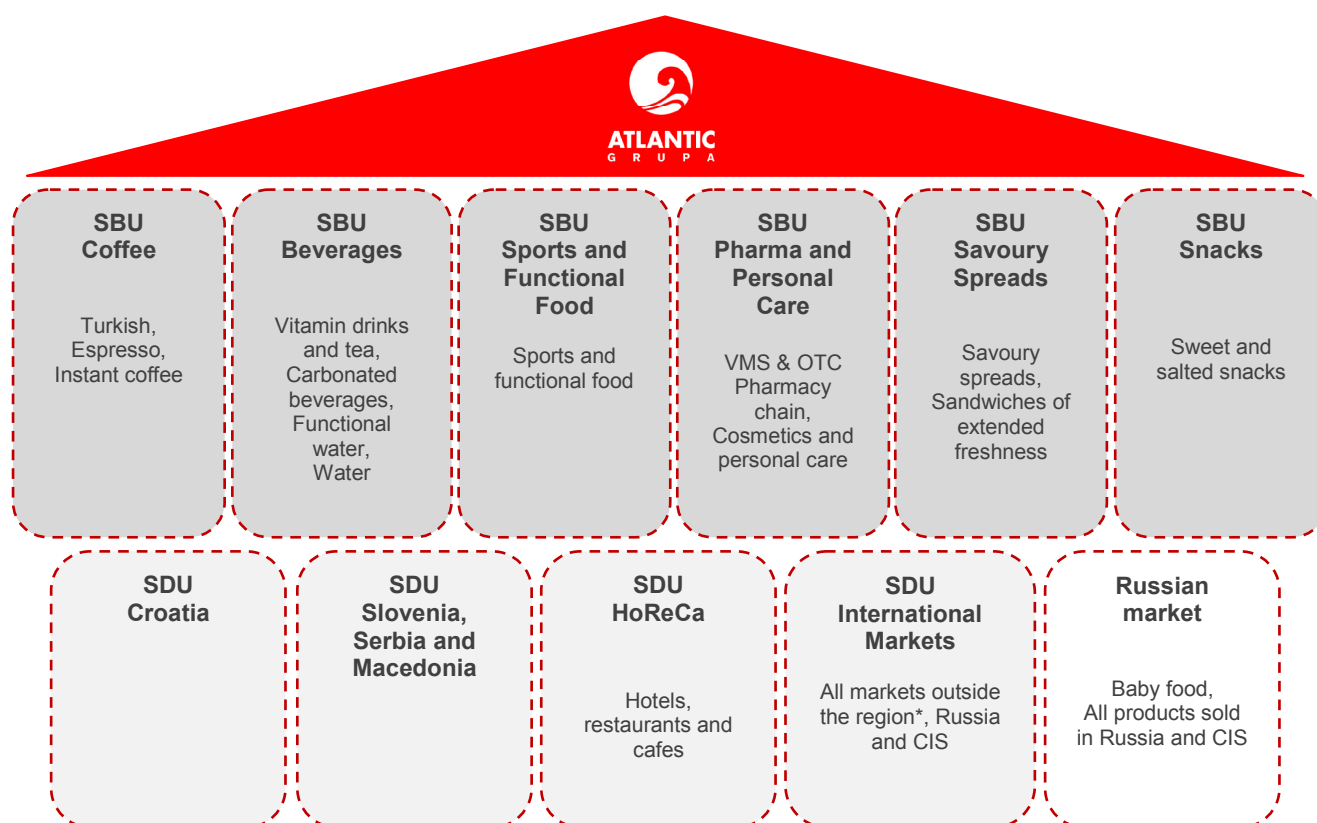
ATLANTIC
GRUPA

SBU
Coffee

Turkish, Espresso, Instant coffee

SBU
Beverages

Vitamin drinks and tea, Carbonated beverages, Functional water, Water

SBU
Sports and Functional Food

Sports and functional food

SBU
Pharma and Personal Care

VMS & OTC Pharmacy chain, Cosmetics and personal care

SBU
Savoury Spreads

Savoury spreads, Sandwiches of extended freshness

SBU
Snacks

Sweet and salted snacks

SDU
Croatia

SDU
Slovenia, Serbia and Macedonia

SDU
HoReCa

Hotels, restaurants and cafes

SDU
International Markets

All markets outside the region*, Russia and CIS

Russian market

Baby food, All products sold in Russia and CIS